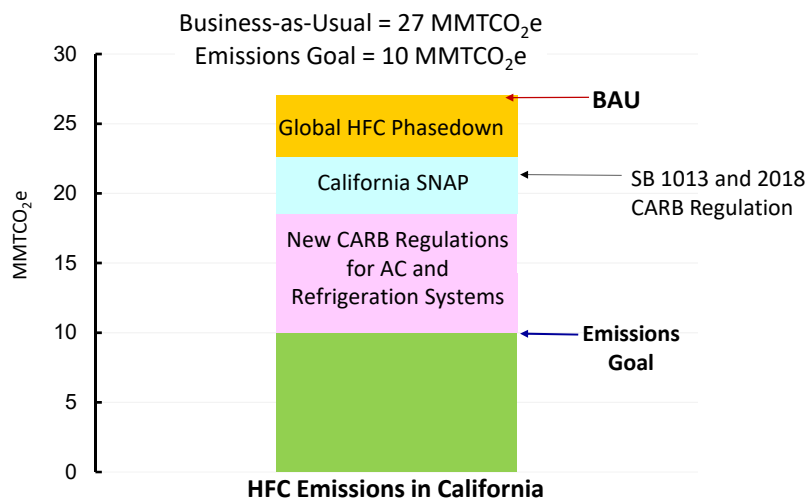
Business-as-Usual = 27 MMTCO$_2$e
Emissions Goal = 10 MMTCO$_2$e

30
25
20
15
10
5
0

MMTCO$_2$e

Global HFC Phasedown

California SNAP

New CARB Regulations for AC and Refrigeration Systems

BAU

SB 1013 and 2018 CARB Regulation

Emissions Goal

HFC Emissions in California